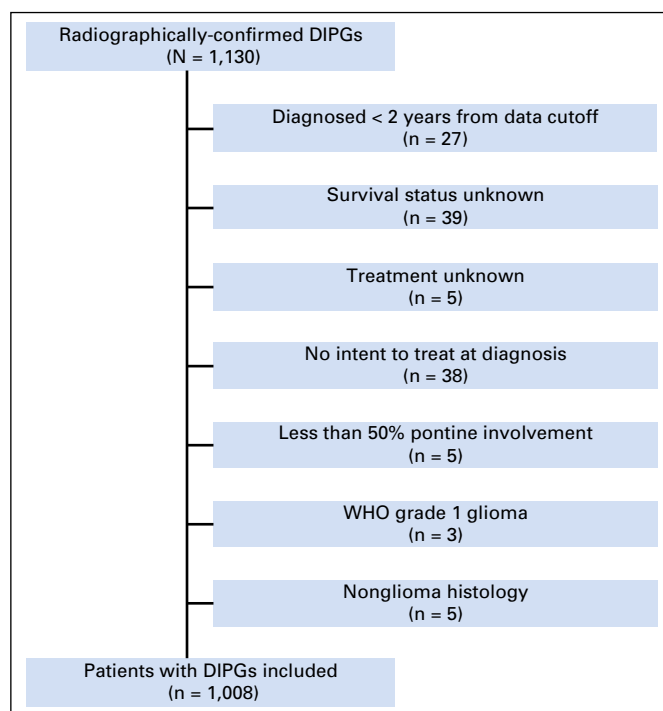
Radiographically-confirmed DIPGs
(N = 1,130)

Diagnosed < 2 years from data cutoff
(n = 27)

Survival status unknown
(n = 39)

Treatment unknown
(n = 5)

No intent to treat at diagnosis
(n = 38)

Less than 50% pontine involvement
(n = 5)

WHO grade 1 glioma
(n = 3)

Nonglioma histology
(n = 5)

Patients with DIPGs included
(n = 1,008)